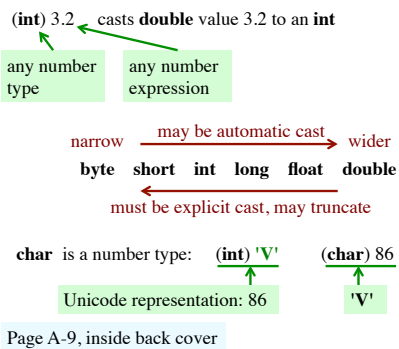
(int) 3.2 casts double value 3.2 to an int

any number type

any number expression

narrow

may be automatic cast

wider

byte short int long float double

must be explicit cast, may truncate

char is a number type: (int) 'V' (char) 86

Unicode representation: 86

'V'

Page A-9, inside back cover